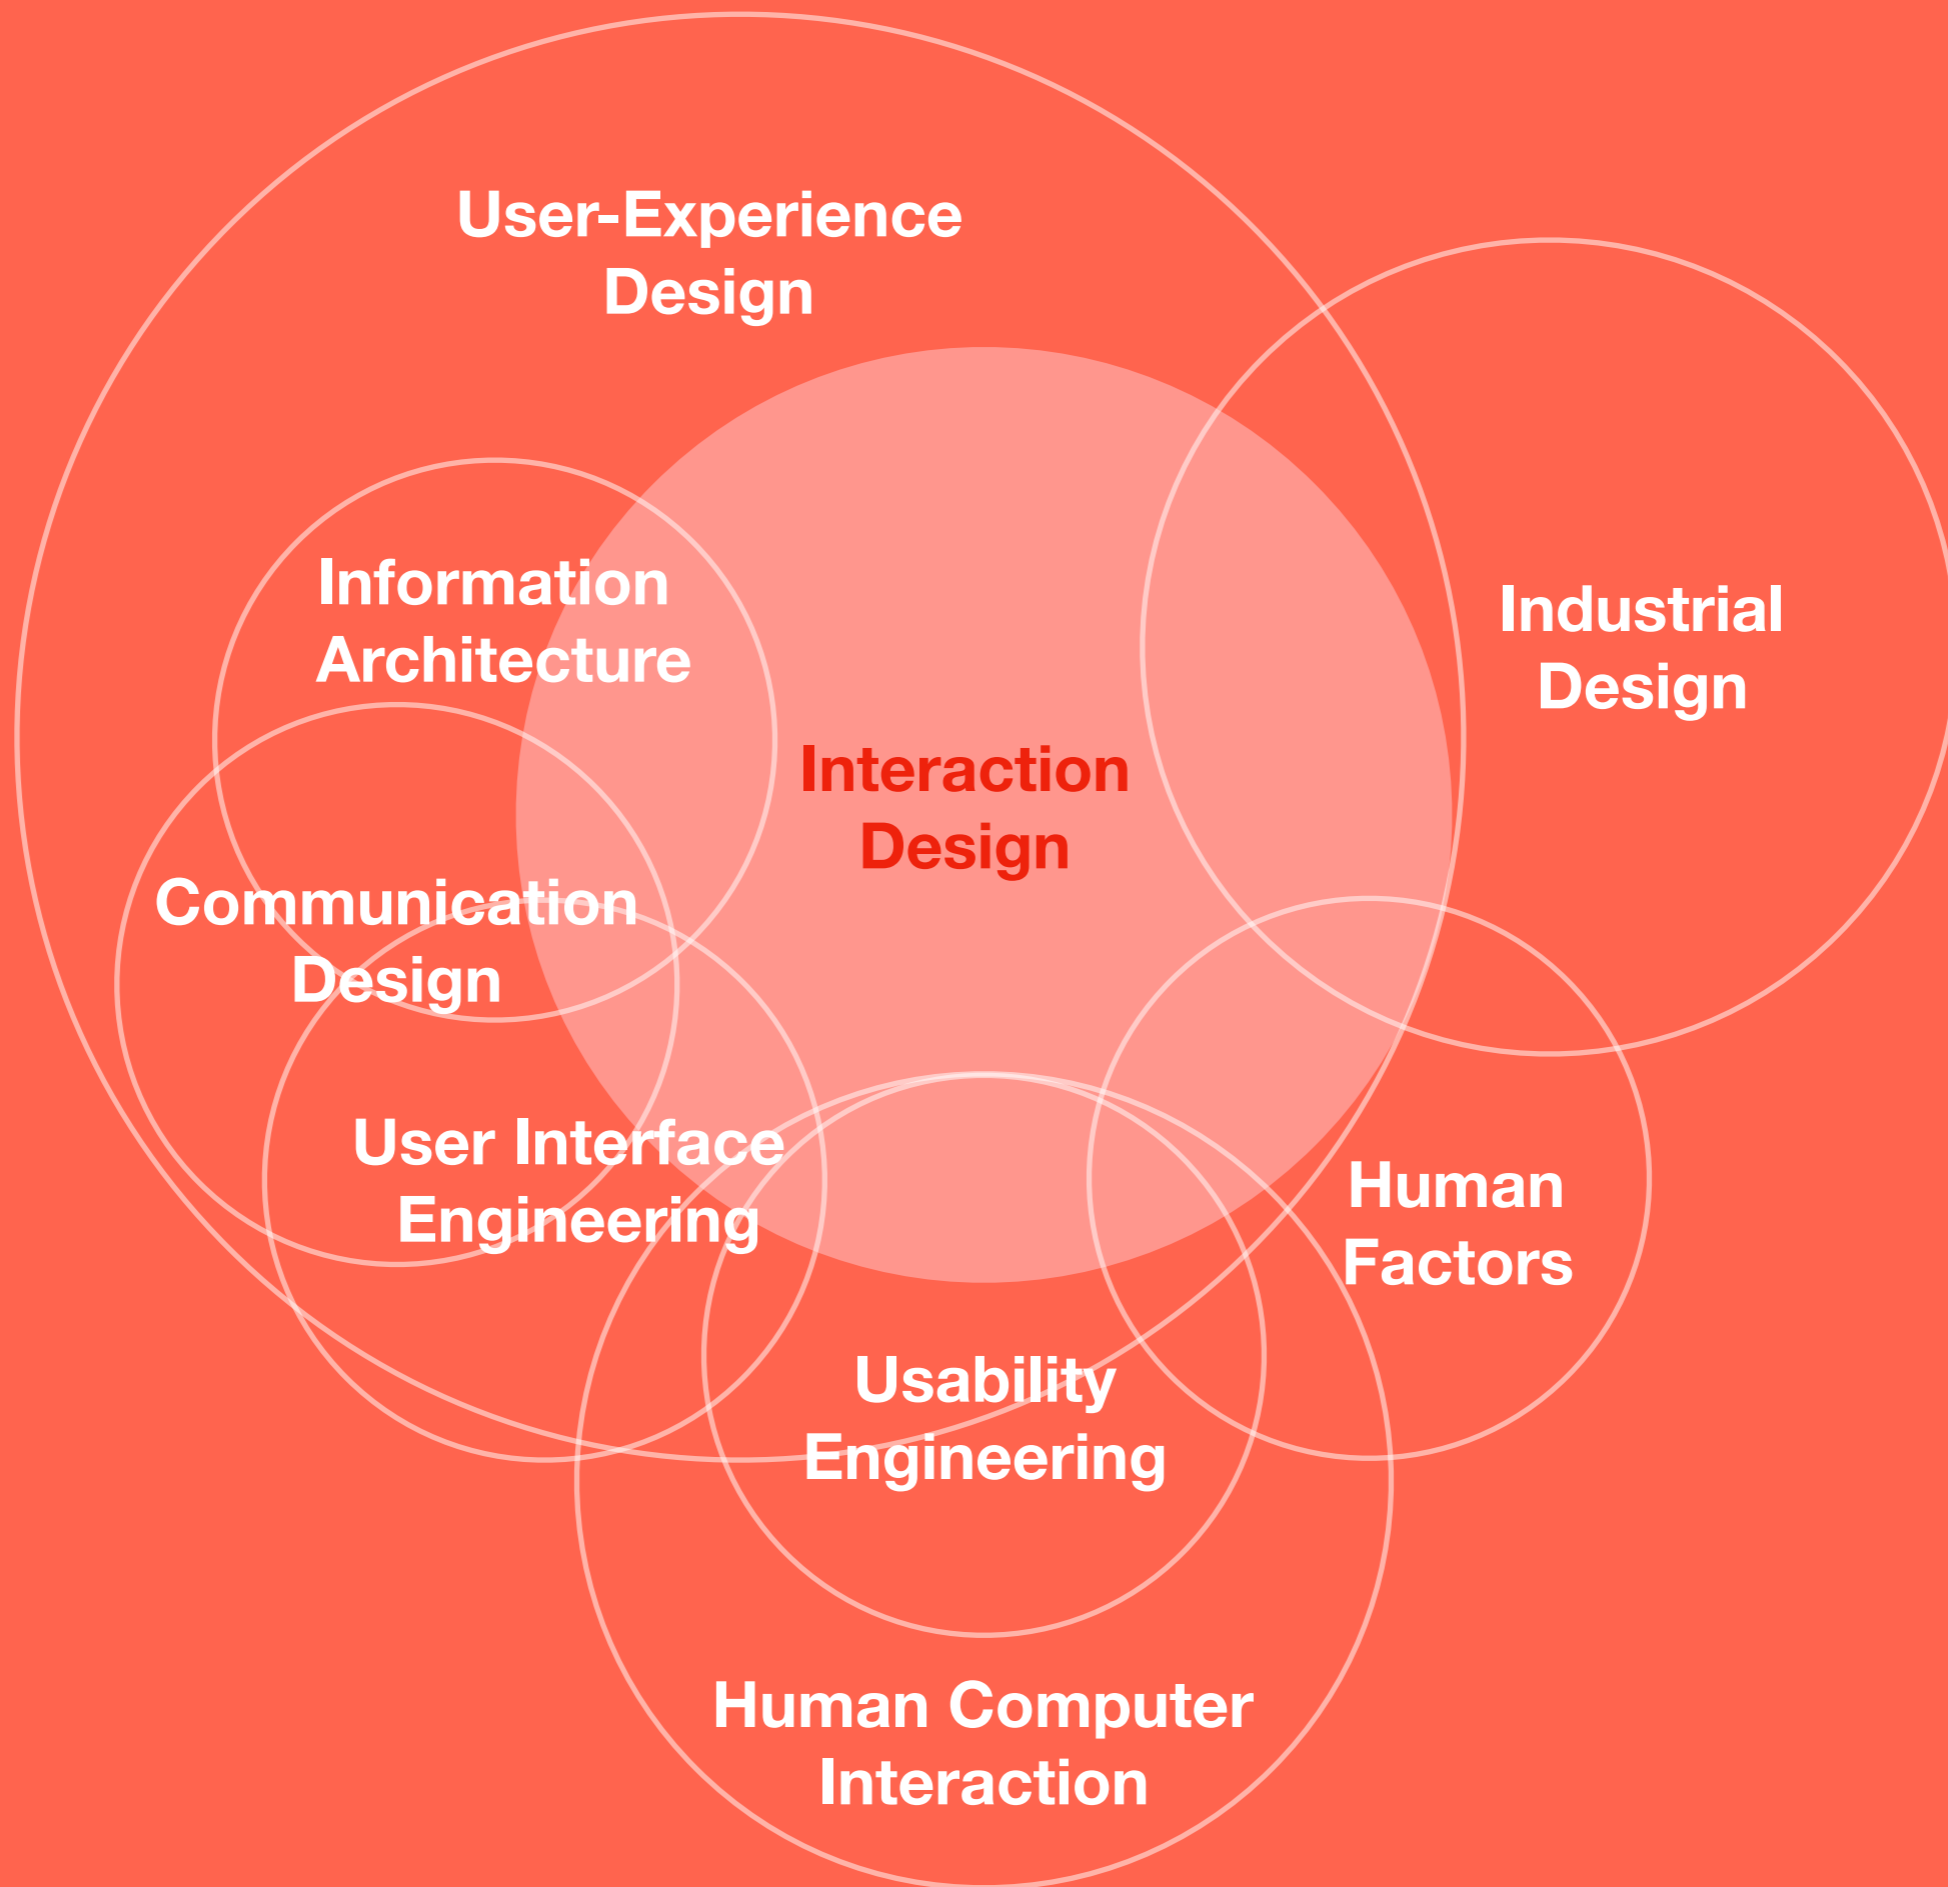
User-Experience Design

Information Architecture

Industrial Design

Interaction Design

Communication Design

User Interface Engineering

Human Factors

Usability Engineering

Human Computer Interaction